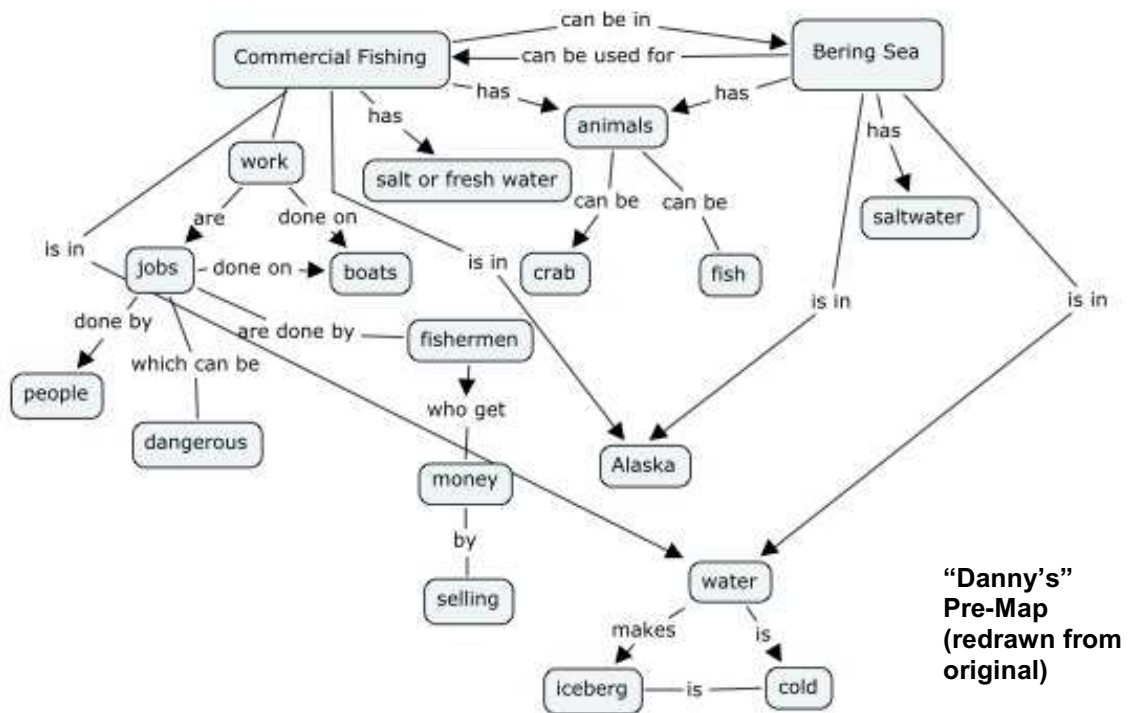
Commercial Fishing
can be in
can be used for
Bering Sea
has
has
has
animals
has
salt or fresh water
saltwater
work
can be
can be
are
done on
is in
jobs
done on
boats
is in
crab
fish
is in
is in
done by
are done by
fishermen
people
which can be
who get
dangerous
Alaska
money
by
selling
water
makes
is
iceberg
is
cold

"Danny's" Pre-Map (redrawn from original)